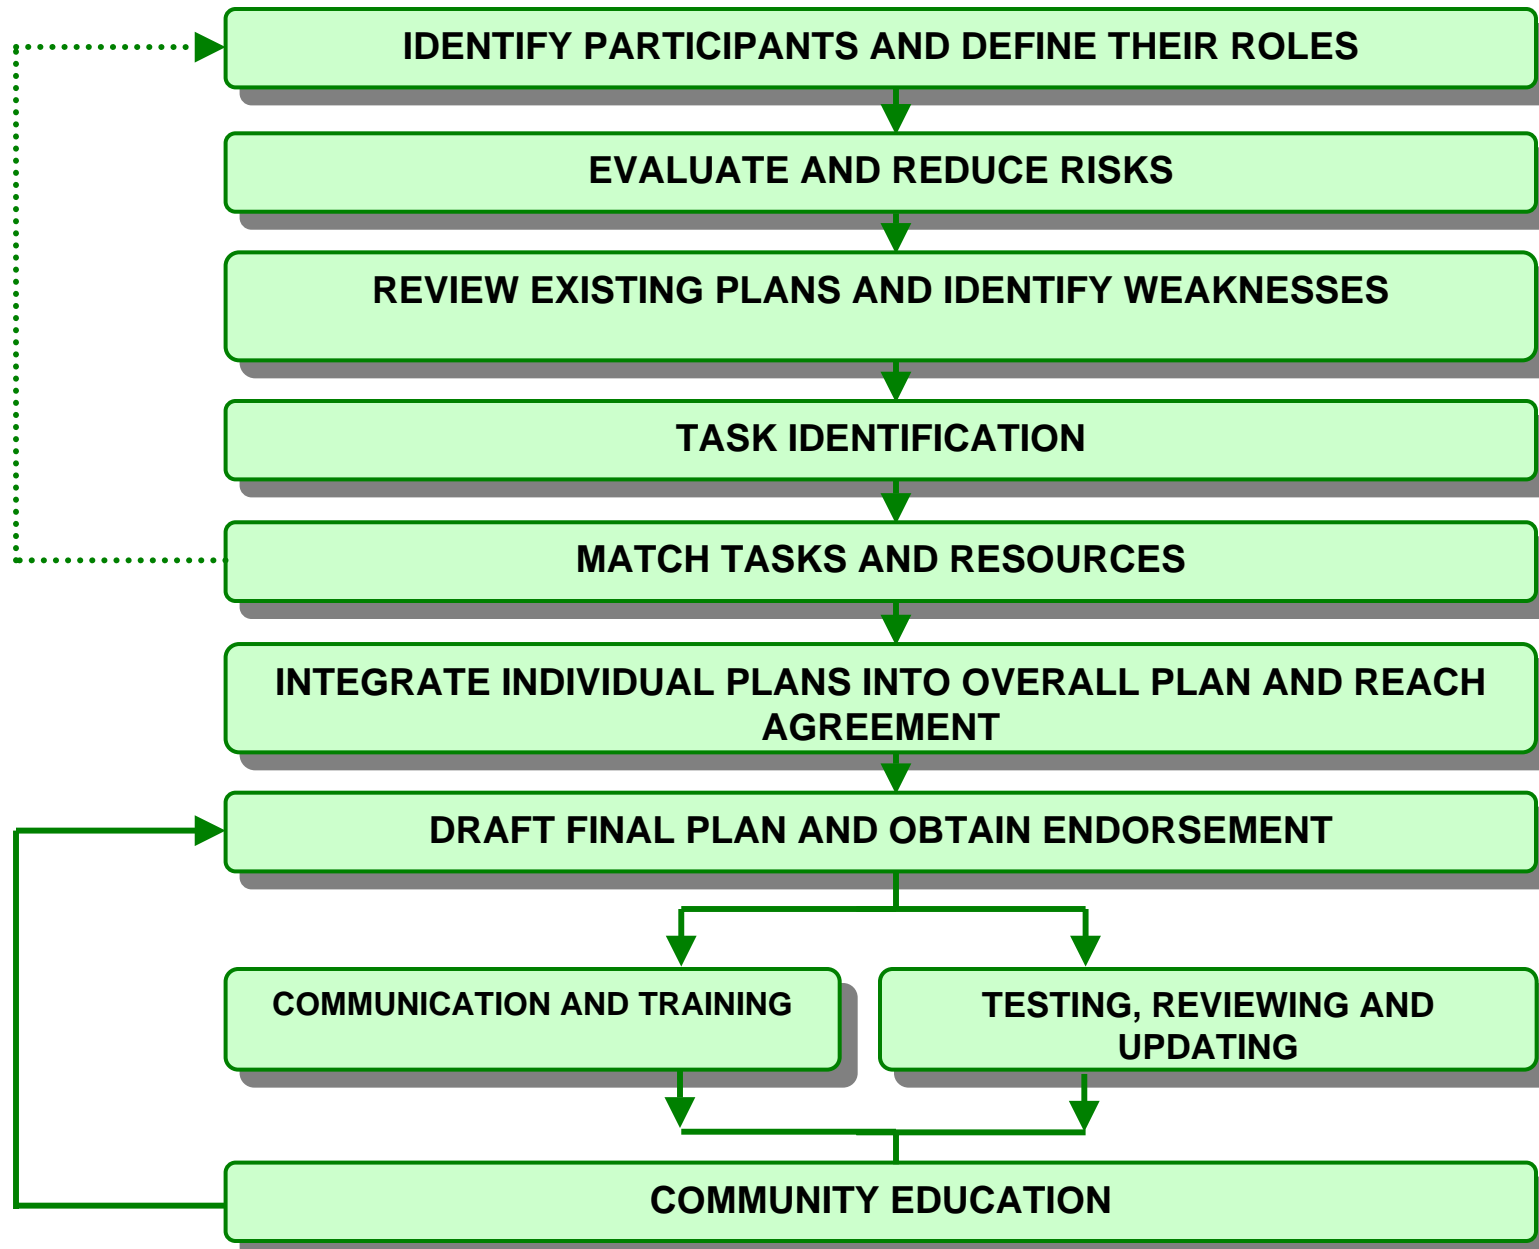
IDENTIFY PARTICIPANTS AND DEFINE THEIR ROLES

EVALUATE AND REDUCE RISKS

REVIEW EXISTING PLANS AND IDENTIFY WEAKNESSES

TASK IDENTIFICATION

MATCH TASKS AND RESOURCES

INTEGRATE INDIVIDUAL PLANS INTO OVERALL PLAN AND REACH AGREEMENT

DRAFT FINAL PLAN AND OBTAIN ENDORSEMENT

COMMUNICATION AND TRAINING

TESTING, REVIEWING AND UPDATING

COMMUNITY EDUCATION